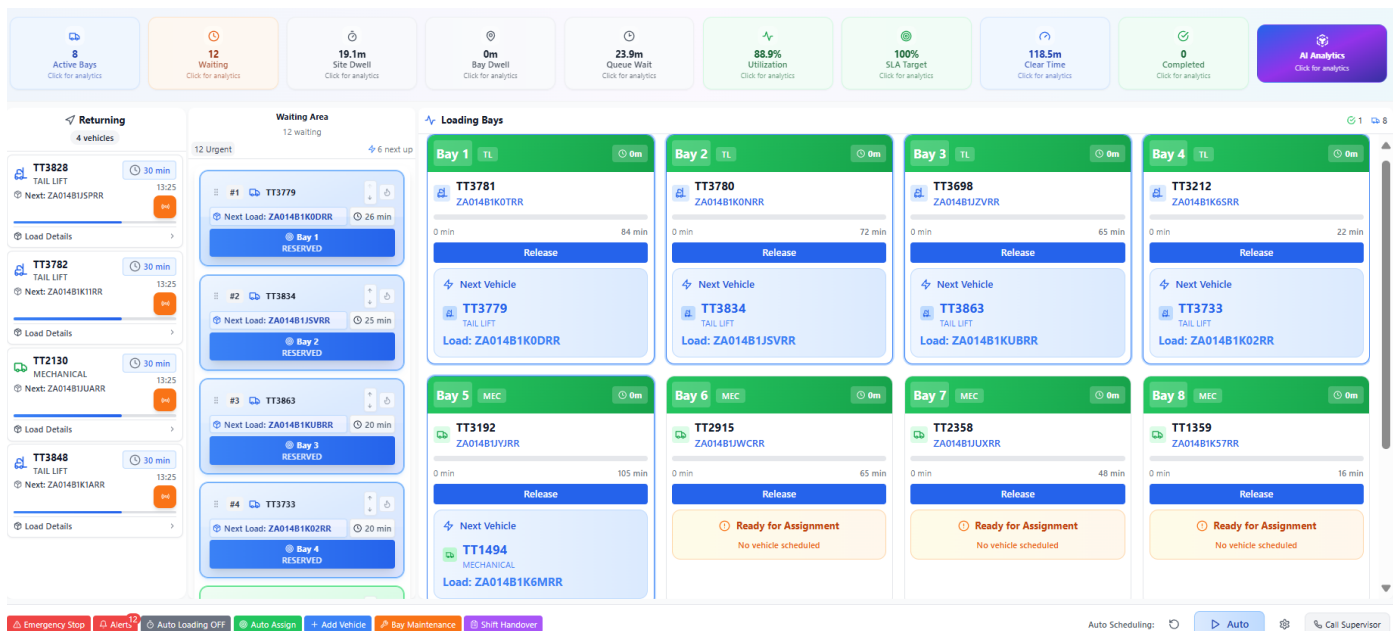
8
Active Bays
Click for analytics

12
Waiting
Click for analytics

19.1m
Site Dwell
Click for analytics

0m
Bay Dwell
Click for analytics

23.9m
Queue Wait
Click for analytics

88.9%
Utilization
Click for analytics

100%
SLA Target
Click for analytics

118.5m
Clear Time
Click for analytics

0
Completed
Click for analytics

AI Analytics
Click for analytics

Returning
4 vehicles

TT3828
30 min
TAIL LIFT
13:25
Next: ZA014B1JSPRR
Load Details

TT3782
30 min
TAIL LIFT
13:25
Next: ZA014B1K11RR
Load Details

TT2130
30 min
MECHANICAL
13:25
Next: ZA014B1JUARR
Load Details

TT3848
30 min
TAIL LIFT
13:25
Next: ZA014B1K1ARR
Load Details

Waiting Area
12 waiting
12 Urgent
6 next up

#1 TT3779
Next Load: ZA014B1K0DRR 26 min
Bay 1
RESERVED

#2 TT3834
Next Load: ZA014B1JSVRR 25 min
Bay 2
RESERVED

#3 TT3863
Next Load: ZA014B1KUBRR 20 min
Bay 3
RESERVED

#4 TT3733
Next Load: ZA014B1K02RR 20 min
Bay 4
RESERVED

Loading Bays
1 8

Bay 1 TL 0m
TT3781
ZA014B1K0TRR
0 min 84 min
Release
Next Vehicle
TT3779
TAIL LIFT
Load: ZA014B1K0DRR

Bay 2 TL 0m
TT3780
ZA014B1K0NRR
0 min 72 min
Release
Next Vehicle
TT3834
TAIL LIFT
Load: ZA014B1JSVRR

Bay 3 TL 0m
TT3698
ZA014B1JZVRR
0 min 65 min
Release
Next Vehicle
TT3863
TAIL LIFT
Load: ZA014B1KUBRR

Bay 4 TL 0m
TT3212
ZA014B1K6SRR
0 min 22 min
Release
Next Vehicle
TT3733
TAIL LIFT
Load: ZA014B1K02RR

Bay 5 MEC 0m
TT3192
ZA014B1JYJRR
0 min 105 min
Release
Next Vehicle
TT1494
MECHANICAL
Load: ZA014B1K6MRR

Bay 6 MEC 0m
TT2915
ZA014B1JWCRR
0 min 65 min
Release
Ready for Assignment
No vehicle scheduled

Bay 7 MEC 0m
TT2358
ZA014B1JUXRR
0 min 48 min
Release
Ready for Assignment
No vehicle scheduled

Bay 8 MEC 0m
TT1359
ZA014B1K57RR
0 min 16 min
Release
Ready for Assignment
No vehicle scheduled

Emergency Stop
Alerts 12
Auto Loading OFF
Auto Assign
+ Add Vehicle
Bay Maintenance
Shift Handover
Auto Scheduling:
Auto
Call Supervisor